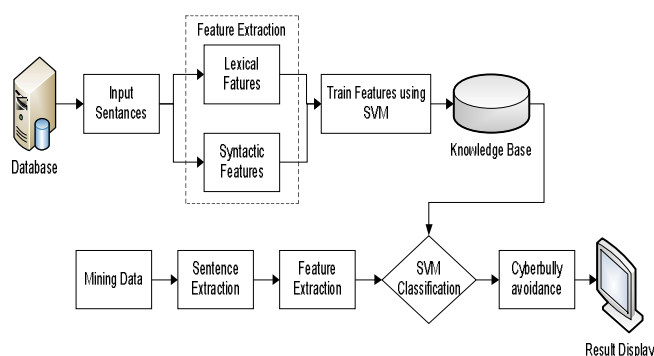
Feature Extraction

Database

Input Sentances

Lexical Fatures

Syntactic Features

Train Features using SVM

Knowledge Base

Mining Data

Sentence Extraction

Feature Extraction

SVM Classification

Cyberbully avoidance

Result Display